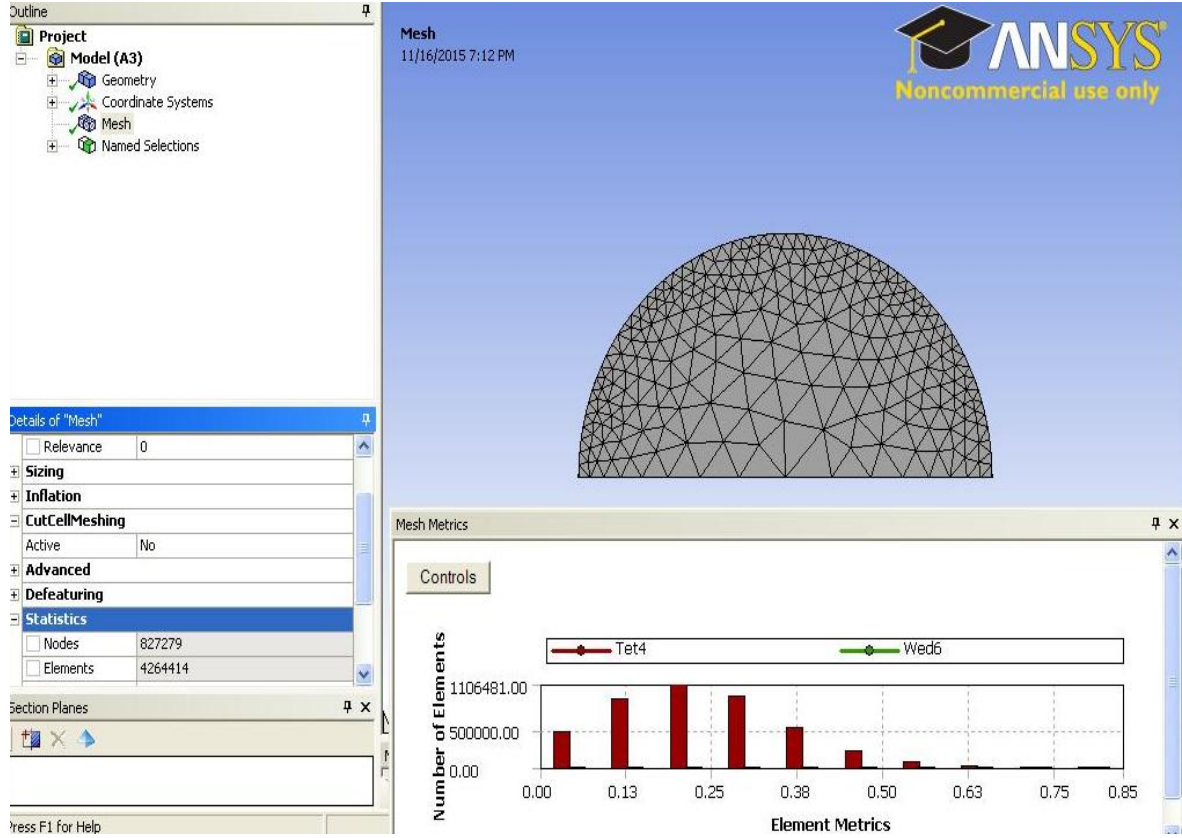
Outline
Project
Model (A3)
Geometry
Coordinate Systems
Mesh
Named Selections

Details of "Mesh"

| Relevance | 0 |
|---|---|
| Sizing | |
| Inflation | |
| CutCellMeshing | |
| Active | No |
| Advanced | |
| Defeaturing | |
| Statistics | |
| Nodes | 827279 |
| Elements | 4264414 |

Section Planes

Press F1 for Help

Mesh
11/16/2015 7:12 PM

ANSYS
Noncommercial use only

Mesh Metrics

Controls

Tet4
Wed6

Number of Elements
1106481.00
500000.00
0.00

0.00 0.13 0.25 0.38 0.50 0.63 0.75 0.85

Element Metrics